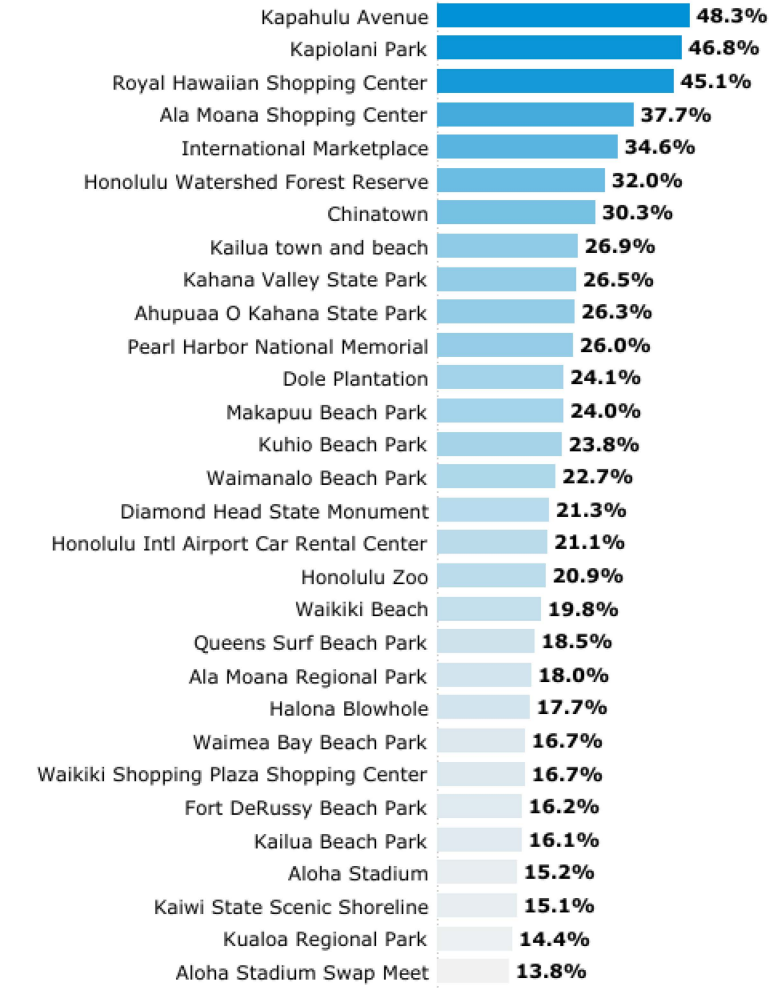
| | |
|---|---|
| Kapahulu Avenue | 48.3% |
| Kapiolani Park | 46.8% |
| Royal Hawaiian Shopping Center | 45.1% |
| Ala Moana Shopping Center | 37.7% |
| International Marketplace | 34.6% |
| Honolulu Watershed Forest Reserve | 32.0% |
| Chinatown | 30.3% |
| Kailua town and beach | 26.9% |
| Kahana Valley State Park | 26.5% |
| Ahupuaa O Kahana State Park | 26.3% |
| Pearl Harbor National Memorial | 26.0% |
| Dole Plantation | 24.1% |
| Makapuu Beach Park | 24.0% |
| Kuhio Beach Park | 23.8% |
| Waimanalo Beach Park | 22.7% |
| Diamond Head State Monument | 21.3% |
| Honolulu Intl Airport Car Rental Center | 21.1% |
| Honolulu Zoo | 20.9% |
| Waikiki Beach | 19.8% |
| Queens Surf Beach Park | 18.5% |
| Ala Moana Regional Park | 18.0% |
| Halona Blowhole | 17.7% |
| Waimea Bay Beach Park | 16.7% |
| Waikiki Shopping Plaza Shopping Center | 16.7% |
| Fort DeRussy Beach Park | 16.2% |
| Kailua Beach Park | 16.1% |
| Aloha Stadium | 15.2% |
| Kaiwi State Scenic Shoreline | 15.1% |
| Kualoa Regional Park | 14.4% |
| Aloha Stadium Swap Meet | 13.8% |